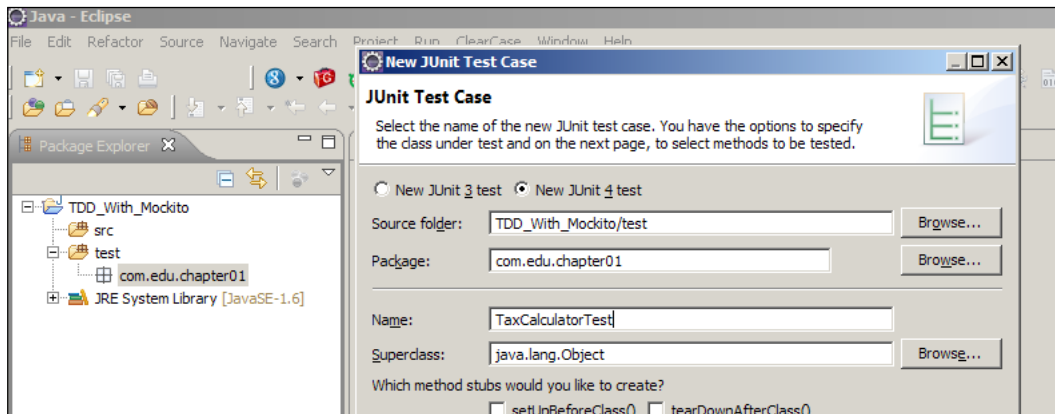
Java - Eclipse

File Edit Refactor Source Navigate Search Project Run ClearCase Window Help

Package Explorer

TDD_With_Mockito
src
test
com.edu.chapter01
JRE System Library [JavaSE-1.6]

New JUnit Test Case

JUnit Test Case

Select the name of the new JUnit test case. You have the options to specify the class under test and on the next page, to select methods to be tested.

New JUnit 3 test New JUnit 4 test

Source folder: TDD_With_Mockito/test Browse...

Package: com.edu.chapter01 Browse...

Name: TaxCalculatorTest

Superclass: java.lang.Object Browse...

Which method stubs would you like to create?

setUpBeforeClass() tearDownAfterClass()